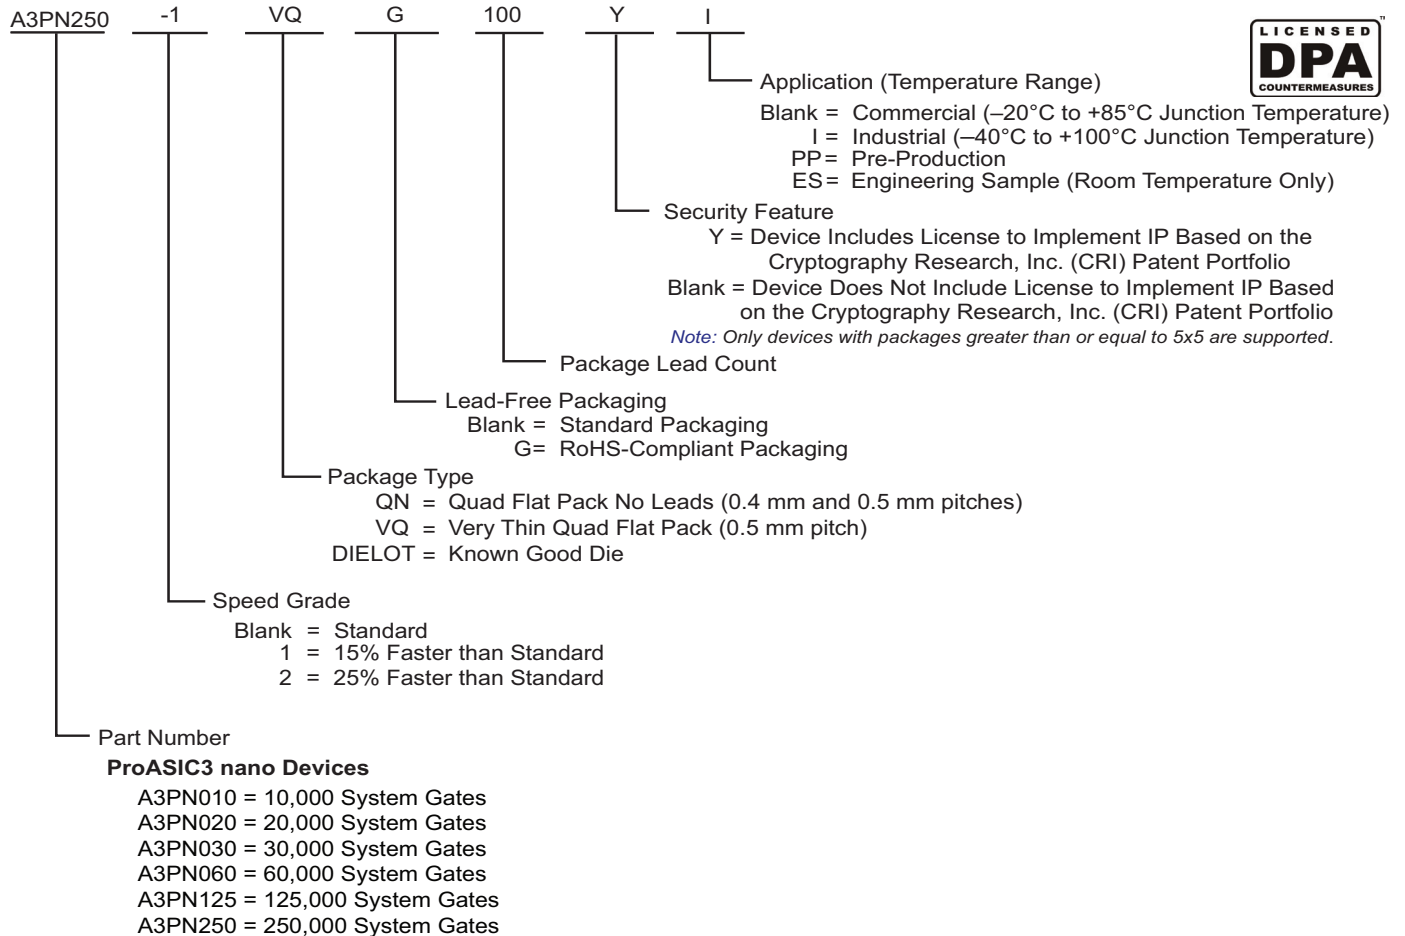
A3PN250 -1 VQ G 100 Y I

LICENSED DPA COUNTERMEASURES ™

Application (Temperature Range)
Blank = Commercial (–20°C to +85°C Junction Temperature)
I = Industrial (–40°C to +100°C Junction Temperature)
PP = Pre-Production
ES = Engineering Sample (Room Temperature Only)

Security Feature
Y = Device Includes License to Implement IP Based on the Cryptography Research, Inc. (CRI) Patent Portfolio
Blank = Device Does Not Include License to Implement IP Based on the Cryptography Research, Inc. (CRI) Patent Portfolio
Note: Only devices with packages greater than or equal to 5x5 are supported.

Package Lead Count

Lead-Free Packaging
Blank = Standard Packaging
G= RoHS-Compliant Packaging

Package Type
QN = Quad Flat Pack No Leads (0.4 mm and 0.5 mm pitches)
VQ = Very Thin Quad Flat Pack (0.5 mm pitch)
DIELOT = Known Good Die

Speed Grade
Blank = Standard
1 = 15% Faster than Standard
2 = 25% Faster than Standard

Part Number
ProASIC3 nano Devices
A3PN010 = 10,000 System Gates
A3PN020 = 20,000 System Gates
A3PN030 = 30,000 System Gates
A3PN060 = 60,000 System Gates
A3PN125 = 125,000 System Gates
A3PN250 = 250,000 System Gates